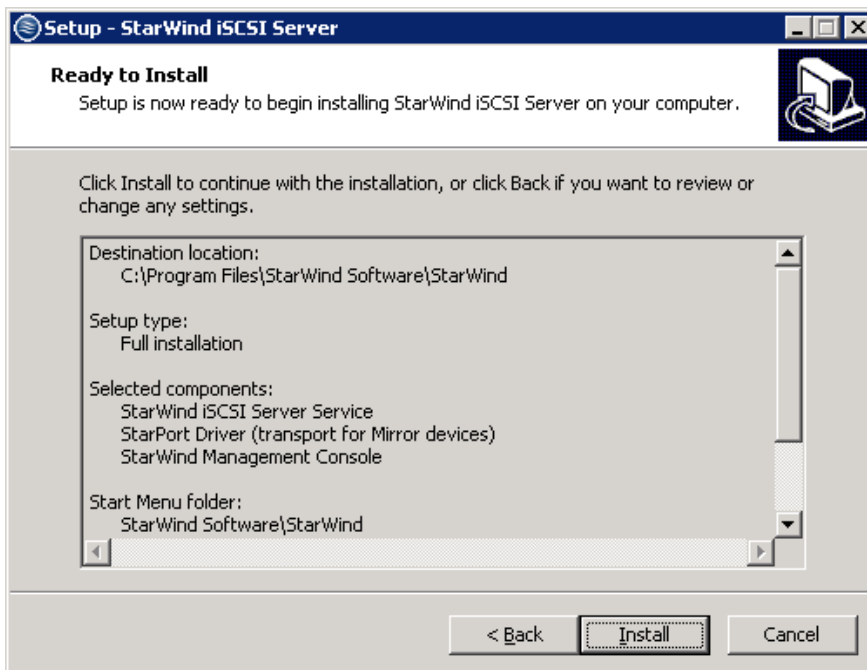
Setup - StarWind iSCSI Server

Ready to Install
Setup is now ready to begin installing StarWind iSCSI Server on your computer.

Click Install to continue with the installation, or click Back if you want to review or change any settings.

Destination location:
C:\Program Files\StarWind Software\StarWind

Setup type:
Full installation

Selected components:
StarWind iSCSI Server Service
StarPort Driver (transport for Mirror devices)
StarWind Management Console

Start Menu folder:
StarWind Software\StarWind

< Back
Install
Cancel